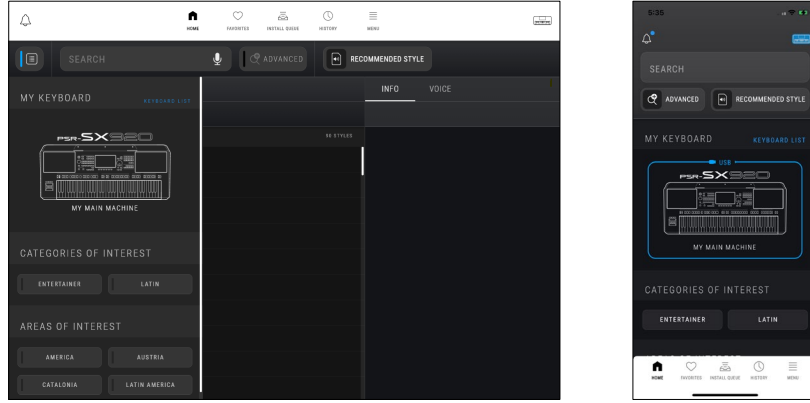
HOME FAVORITES INSTALL QUEUE HISTORY MENU

SEARCH

ADVANCED

RECOMMENDED STYLE

MY KEYBOARD

KEYBOARD LIST

PSR-SX920

MY MAIN MACHINE

CATEGORIES OF INTEREST

ENTERTAINER

LATIN

AREAS OF INTEREST

AMERICA

AUSTRIA

CATALONIA

LATIN AMERICA

90 STYLES

INFO

VOICE

5:35

SEARCH

ADVANCED

RECOMMENDED STYLE

MY KEYBOARD

KEYBOARD LIST

USB

PSR-SX920

MY MAIN MACHINE

CATEGORIES OF INTEREST

ENTERTAINER

LATIN

HOME FAVORITES INSTALL QUEUE HISTORY MENU